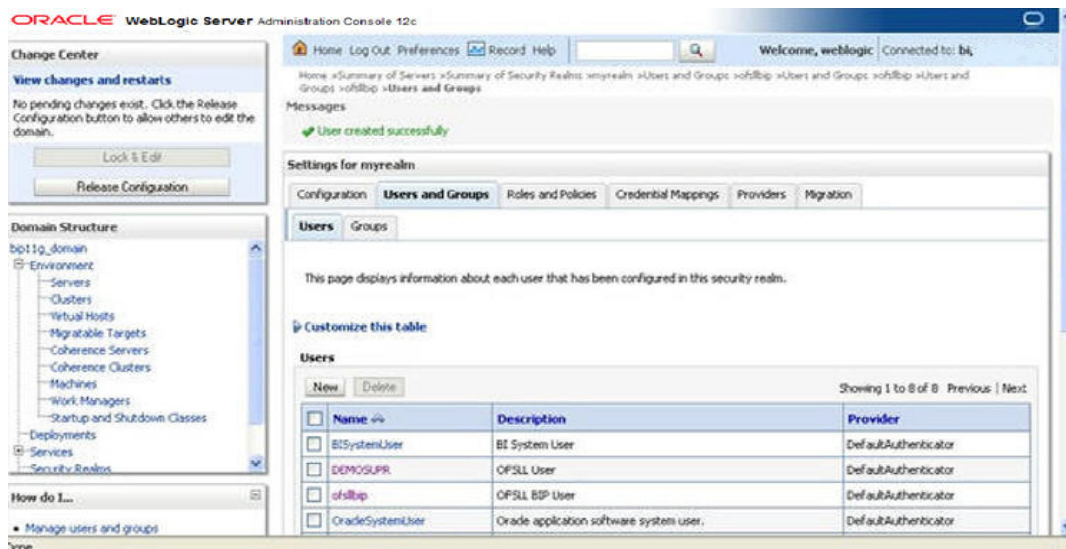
ORACLE WebLogic Server Administration Console 12c

Change Center

View changes and restarts

No pending changes exist. Click the Release Configuration button to allow others to edit the domain.

Lock & Edit

Release Configuration

Domain Structure

bip11g_domain
Environment
Servers
Clusters
Virtual Hosts
Migratable Targets
Coherence Servers
Coherence Clusters
Machines
Work Managers
Startup and Shutdown Classes
Deployments
Services
Security Realms

How do I...

• Manage users and groups

Home Log Out Preferences Record Help

Welcome, weblogic Connected to: bi,

Home >Summary of Servers >Summary of Security Realms >myrealm >Users and Groups >ofsllbip >Users and Groups >ofsllbip >Users and Groups >ofsllbip >Users and Groups

Messages

✔ User created successfully

Settings for myrealm

Configuration | Users and Groups | Roles and Policies | Credential Mappings | Providers | Migration

Users | Groups

This page displays information about each user that has been configured in this security realm.

Customize this table

Users

New Delete

Showing 1 to 8 of 8 Previous | Next

| | Name | Description | Provider |
|---|---|---|---|
| | BISystemUser | BI System User | DefaultAuthenticator |
| | DEMOSUPR | OFSLL User | DefaultAuthenticator |
| | ofsllbip | OFSLL BIP User | DefaultAuthenticator |
| | OracleSystemUser | Oracle application software system user. | DefaultAuthenticator |

Done